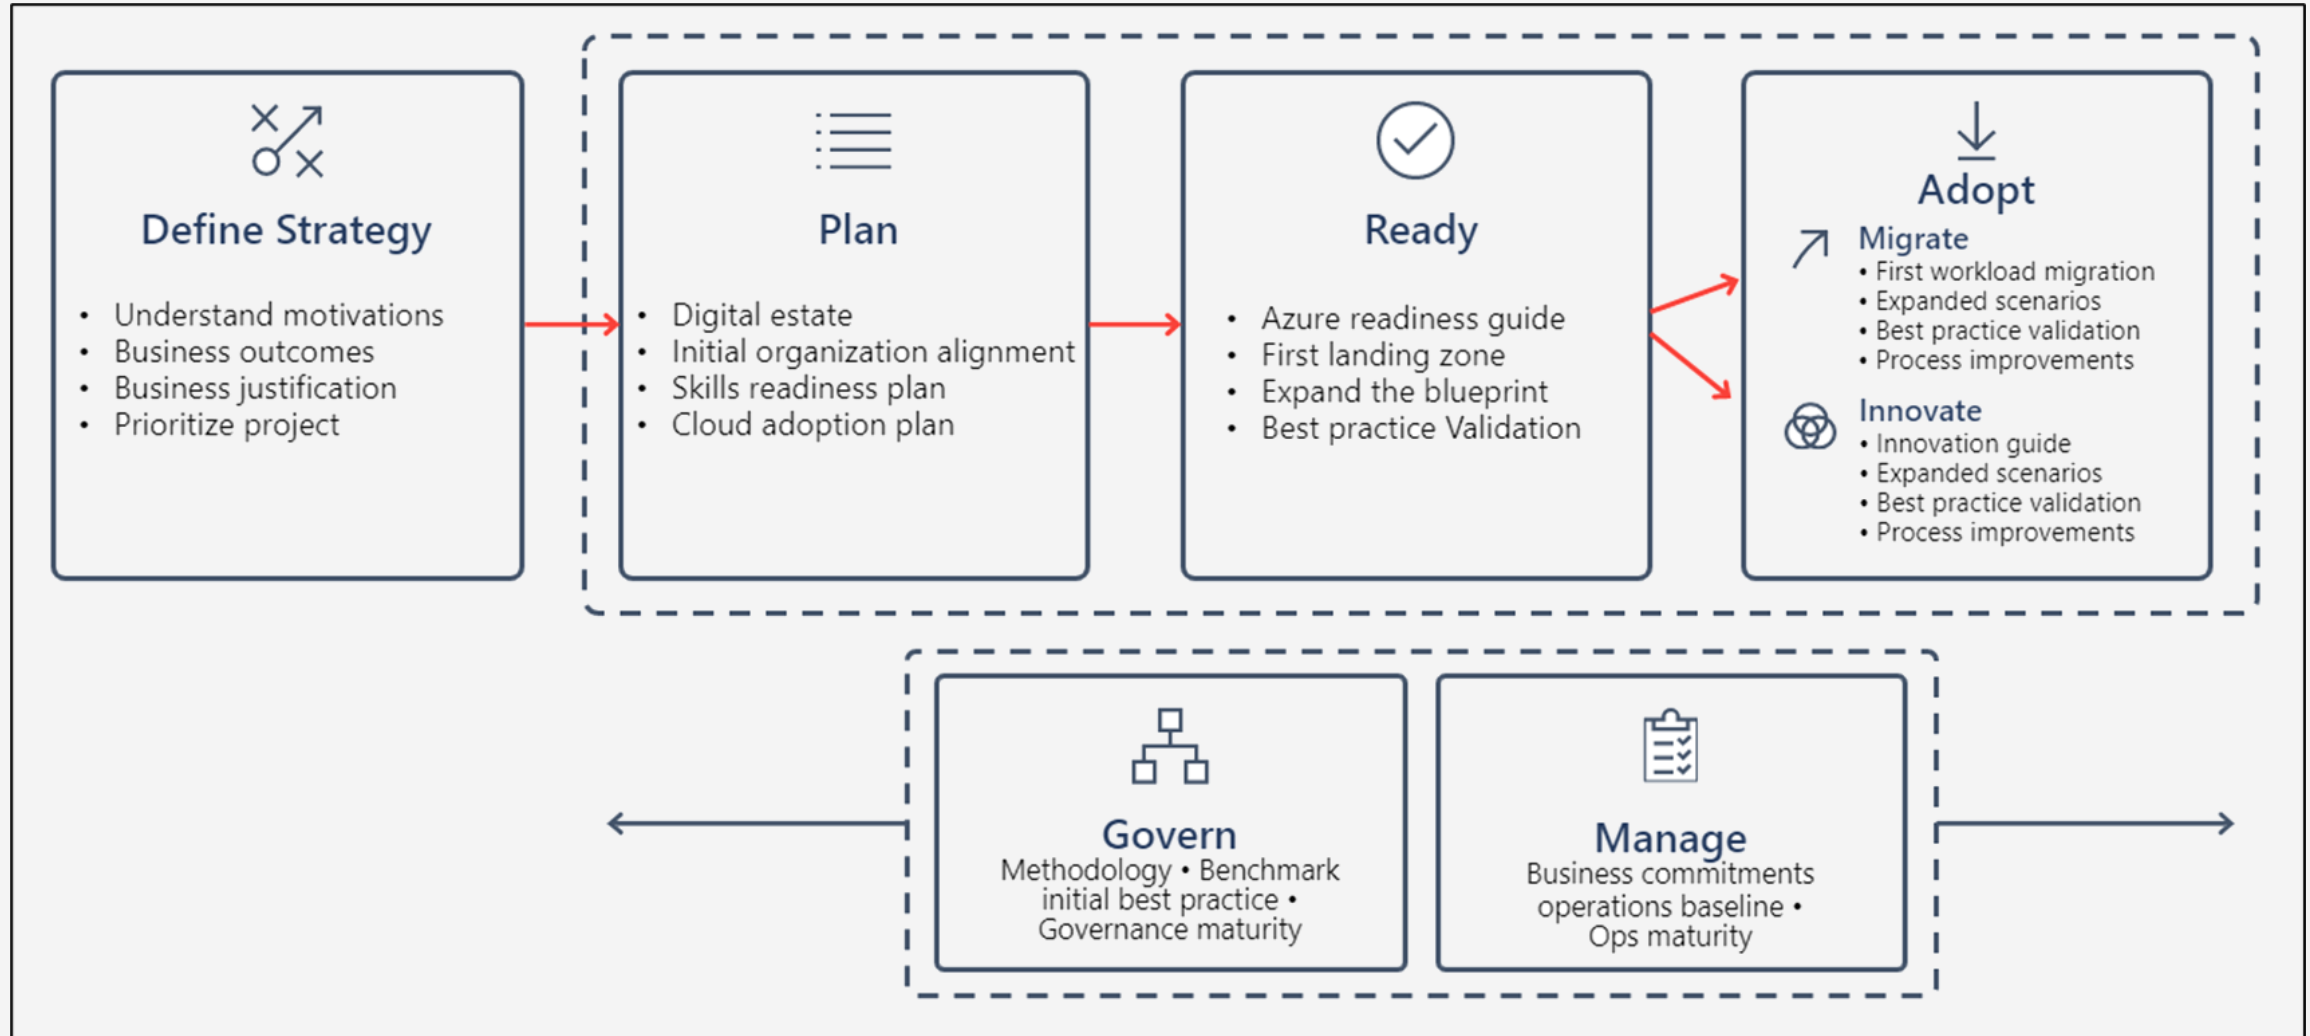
Define Strategy

- Understand motivations
- Business outcomes
- Business justification
- Prioritize project

Plan

- Digital estate
- Initial organization alignment
- Skills readiness plan
- Cloud adoption plan

Ready

- Azure readiness guide
- First landing zone
- Expand the blueprint
- Best practice Validation

Adopt

Migrate
- First workload migration
- Expanded scenarios
- Best practice validation
- Process improvements

Innovate
- Innovation guide
- Expanded scenarios
- Best practice validation
- Process improvements

Govern
Methodology • Benchmark initial best practice • Governance maturity

Manage
Business commitments operations baseline • Ops maturity